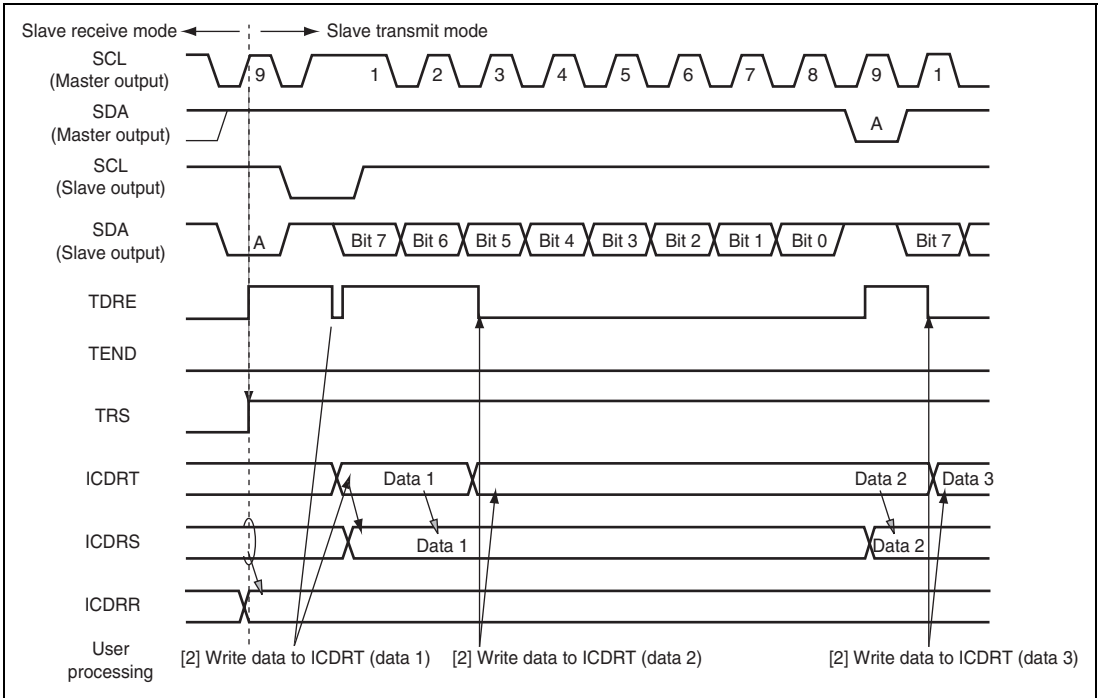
Slave receive mode ← → Slave transmit mode

SCL (Master output) 9 1 2 3 4 5 6 7 8 9 1

SDA (Master output) A

SCL (Slave output)

SDA (Slave output) A Bit 7 Bit 6 Bit 5 Bit 4 Bit 3 Bit 2 Bit 1 Bit 0 Bit 7

TDRE

TEND

TRS

ICDRT Data 1 Data 2 Data 3

ICDRS Data 1 Data 2

ICDRR

User processing [2] Write data to ICDRT (data 1) [2] Write data to ICDRT (data 2) [2] Write data to ICDRT (data 3)